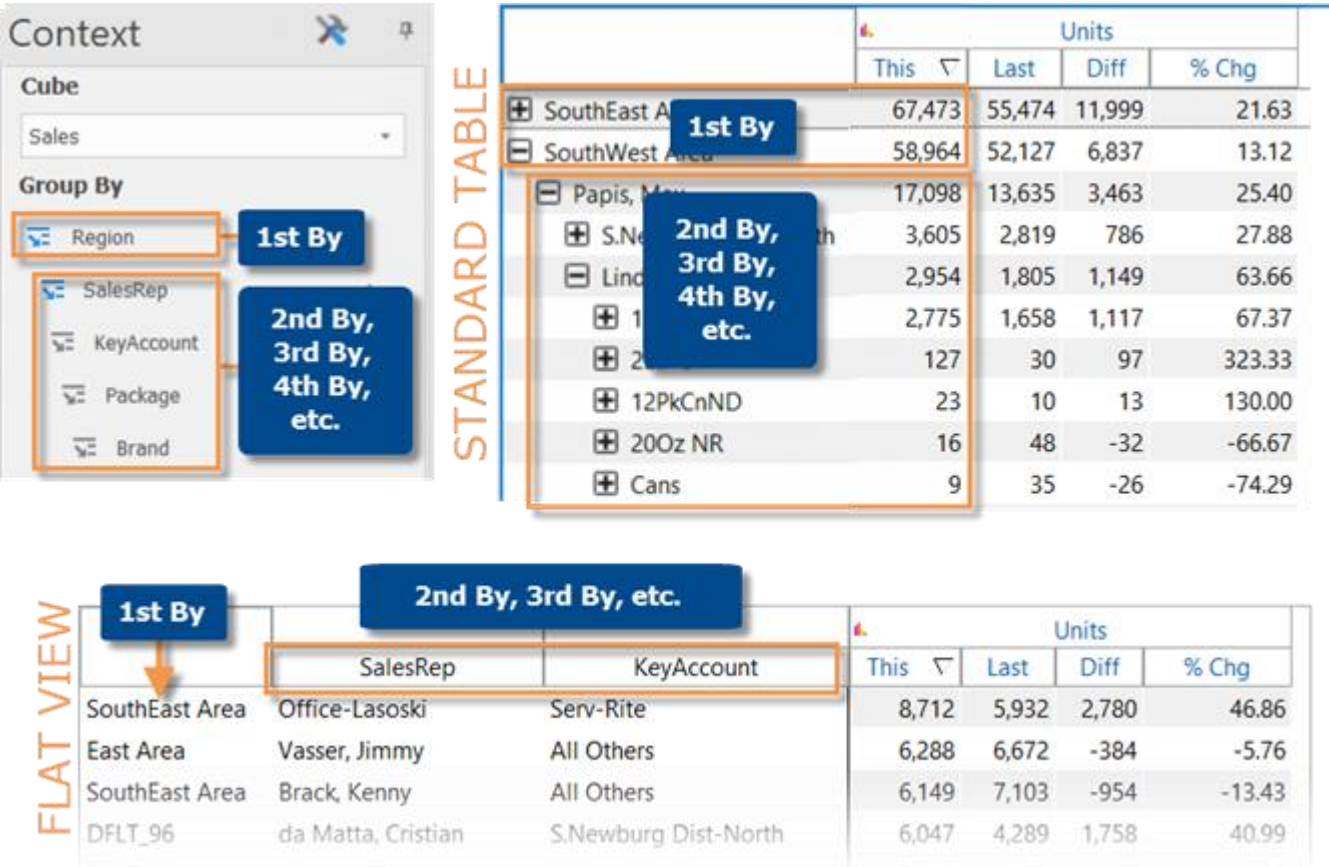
Context

Cube

Sales

Group By

Region

1st By

SalesRep

KeyAccount

Package

Brand

2nd By, 3rd By, 4th By, etc.

STANDARD TABLE

| | Units | | | |
|---|---|---|---|---|
| | This | Last | Diff | % Chg |
| SouthEast A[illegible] | 67,473 | 55,474 | 11,999 | 21.63 |
| SouthWest Area | 58,964 | 52,127 | 6,837 | 13.12 |
| Papis, Ma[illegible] | 17,098 | 13,635 | 3,463 | 25.40 |
| S.Ne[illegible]th | 3,605 | 2,819 | 786 | 27.88 |
| Lind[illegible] | 2,954 | 1,805 | 1,149 | 63.66 |
| 1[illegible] | 2,775 | 1,658 | 1,117 | 67.37 |
| 2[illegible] | 127 | 30 | 97 | 323.33 |
| 12PkCnND | 23 | 10 | 13 | 130.00 |
| 20Oz NR | 16 | 48 | -32 | -66.67 |
| Cans | 9 | 35 | -26 | -74.29 |

1st By

2nd By, 3rd By, 4th By, etc.

FLAT VIEW

1st By

2nd By, 3rd By, etc.

| | SalesRep | KeyAccount | This | Last | Diff | % Chg |
|---|---|---|---|---|---|---|
| | | | Units | | | |
| SouthEast Area | Office-Lasoski | Serv-Rite | 8,712 | 5,932 | 2,780 | 46.86 |
| East Area | Vasser, Jimmy | All Others | 6,288 | 6,672 | -384 | -5.76 |
| SouthEast Area | Brack, Kenny | All Others | 6,149 | 7,103 | -954 | -13.43 |
| DFLT_96 | da Matta, Cristian | S.Newburg Dist-North | 6,047 | 4,289 | 1,758 | 40.99 |